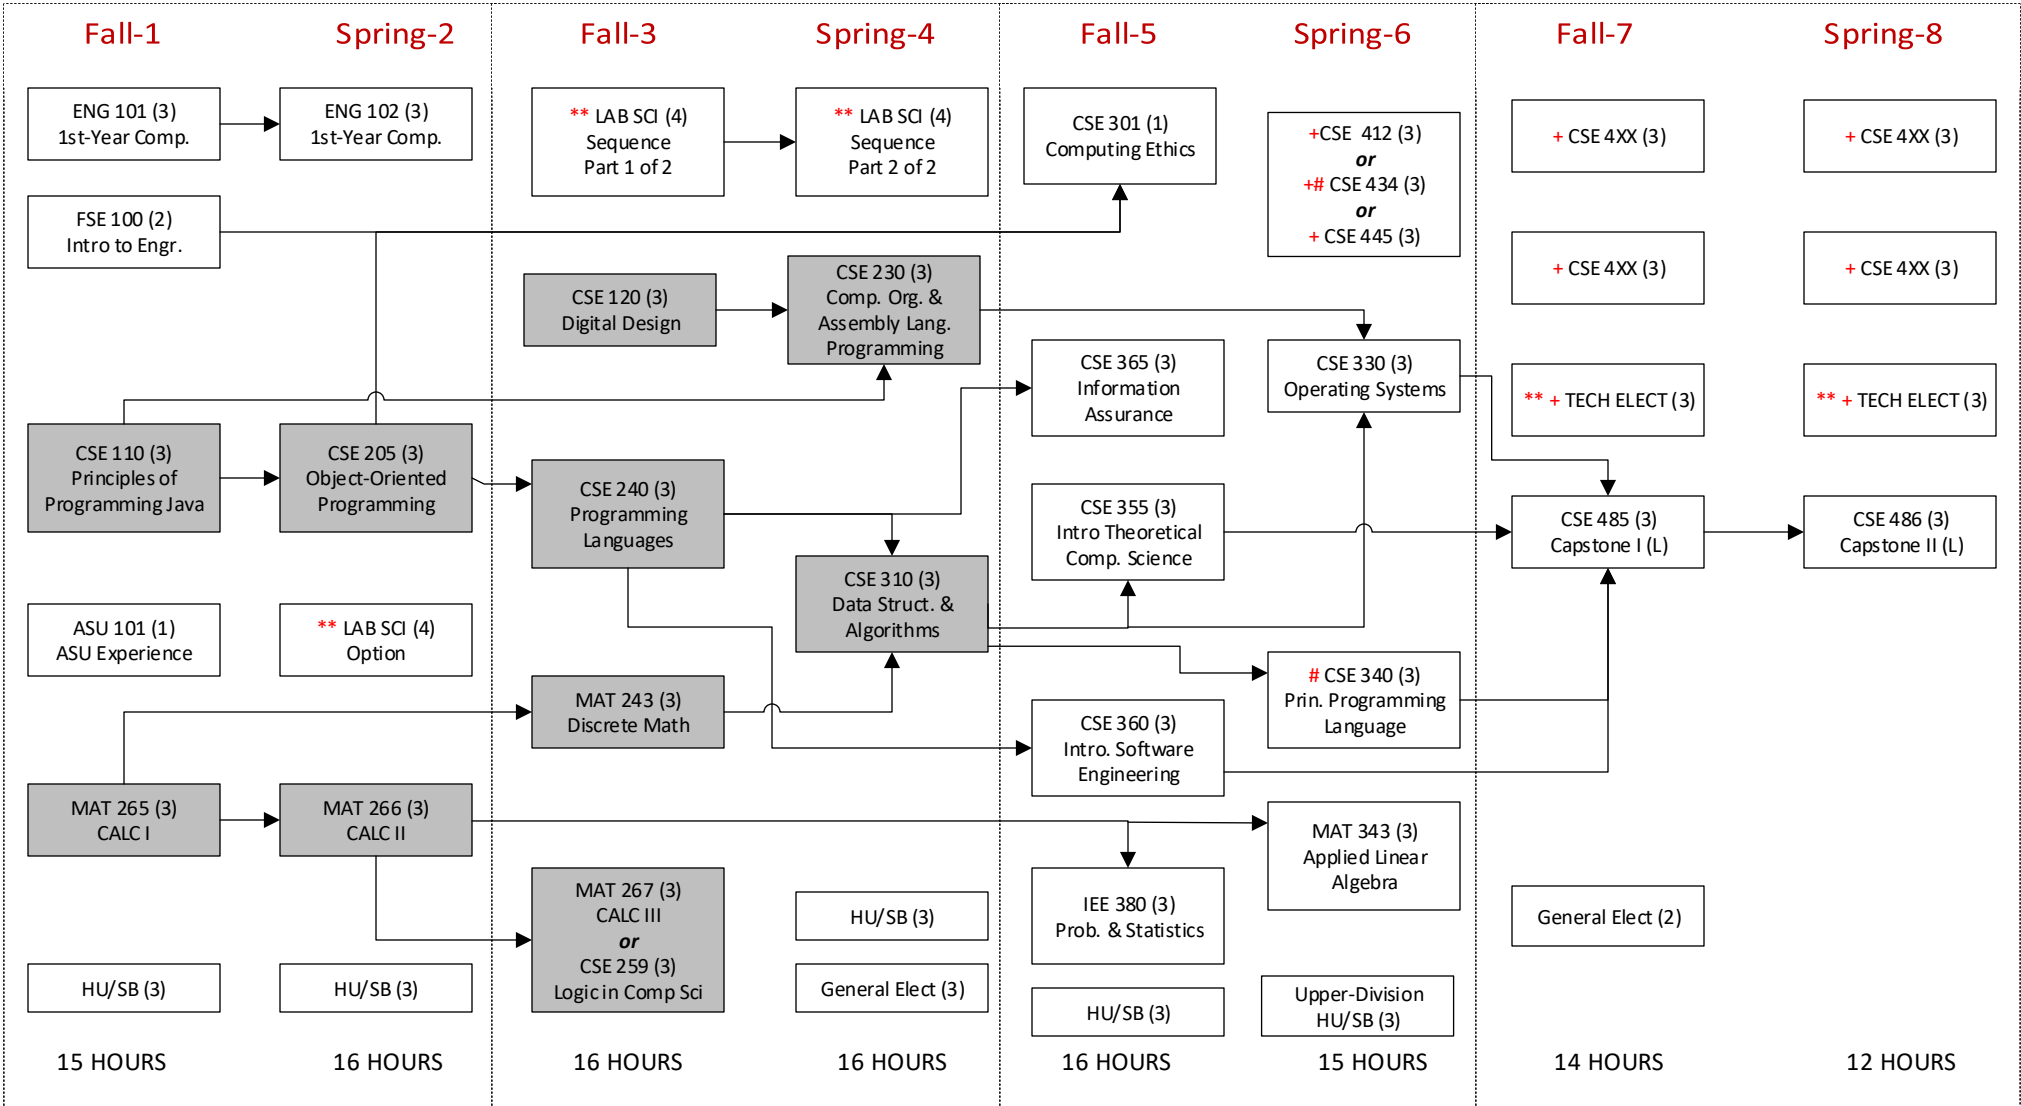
Fall-1

ENG 101 (3)
1st-Year Comp.

FSE 100 (2)
Intro to Engr.

CSE 110 (3)
Principles of Programming Java

ASU 101 (1)
ASU Experience

MAT 265 (3)
CALC I

HU/SB (3)

15 HOURS

Spring-2

ENG 102 (3)
1st-Year Comp.

CSE 205 (3)
Object-Oriented Programming

** LAB SCI (4)
Option

MAT 266 (3)
CALC II

HU/SB (3)

16 HOURS

Fall-3

** LAB SCI (4)
Sequence
Part 1 of 2

CSE 120 (3)
Digital Design

CSE 240 (3)
Programming Languages

MAT 243 (3)
Discrete Math

MAT 267 (3)
CALC III
or
CSE 259 (3)
Logic in Comp Sci

16 HOURS

Spring-4

** LAB SCI (4)
Sequence
Part 2 of 2

CSE 230 (3)
Comp. Org. &
Assembly Lang.
Programming

CSE 310 (3)
Data Struct. &
Algorithms

HU/SB (3)

General Elect (3)

16 HOURS

Fall-5

CSE 301 (1)
Computing Ethics

CSE 365 (3)
Information Assurance

CSE 355 (3)
Intro Theoretical Comp. Science

CSE 360 (3)
Intro. Software Engineering

IEE 380 (3)
Prob. & Statistics

HU/SB (3)

16 HOURS

Spring-6

+CSE 412 (3)
or
+# CSE 434 (3)
or
+ CSE 445 (3)

CSE 330 (3)
Operating Systems

# CSE 340 (3)
Prin. Programming Language

MAT 343 (3)
Applied Linear Algebra

Upper-Division
HU/SB (3)

15 HOURS

Fall-7

+ CSE 4XX (3)

+ CSE 4XX (3)

** + TECH ELECT (3)

CSE 485 (3)
Capstone I (L)

General Elect (2)

14 HOURS

Spring-8

+ CSE 4XX (3)

+ CSE 4XX (3)

** + TECH ELECT (3)

CSE 486 (3)
Capstone II (L)

12 HOURS